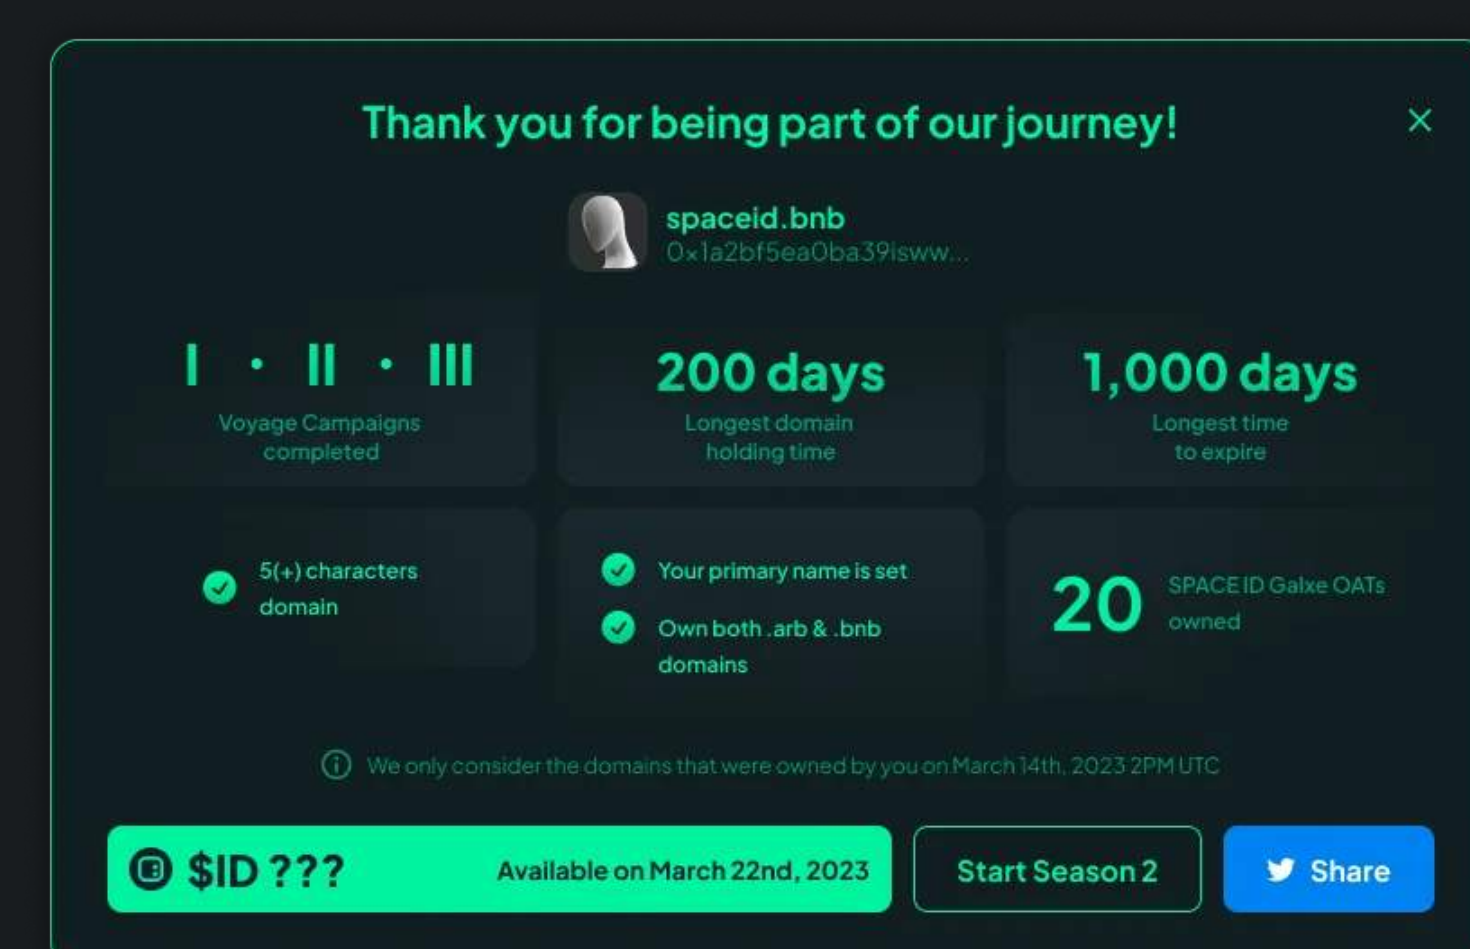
Thank you for being part of our journey!

×

spaceid.bnb
0x1a2bf5ea0ba39isww...

I · II · III
Voyage Campaigns completed

200 days
Longest domain holding time

1,000 days
Longest time to expire

5(+) characters domain

Your primary name is set

Own both .arb & .bnb domains

20
SPACE ID Galxe OATs owned

We only consider the domains that were owned by you on March 14th, 2023 2PM UTC

$ID ???
Available on March 22nd, 2023

Start Season 2

Share